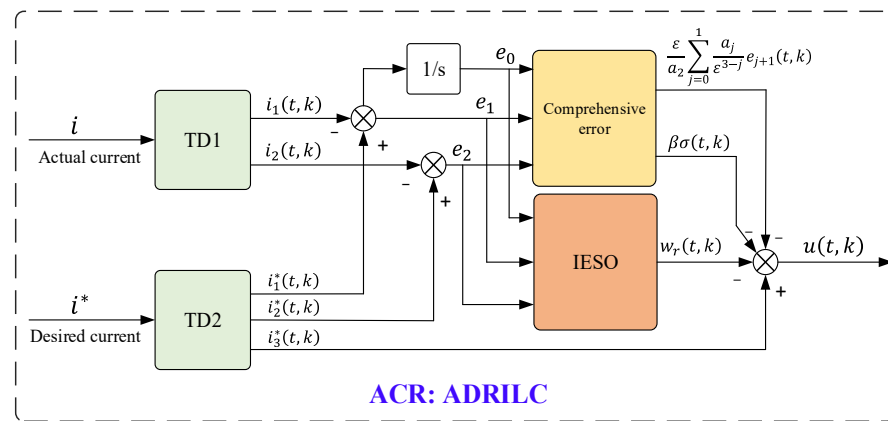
$i$
Actual current
TD1
$i_1(t,k)$
$i_2(t,k)$
$-$
$+$
1/s
$e_0$
$e_1$
$-$
$+$
$e_2$
Comprehensive error
$\frac{\varepsilon}{a_2}\sum_{j=0}^{1}\frac{a_j}{\varepsilon^{3-j}}e_{j+1}(t,k)$
$\beta\sigma(t,k)$
IESO
$w_r(t,k)$
$-$
$-$
$-$
$+$
$u(t,k)$
$i^*$
Desired current
TD2
$i_1^*(t,k)$
$i_2^*(t,k)$
$i_3^*(t,k)$
ACR: ADRILC